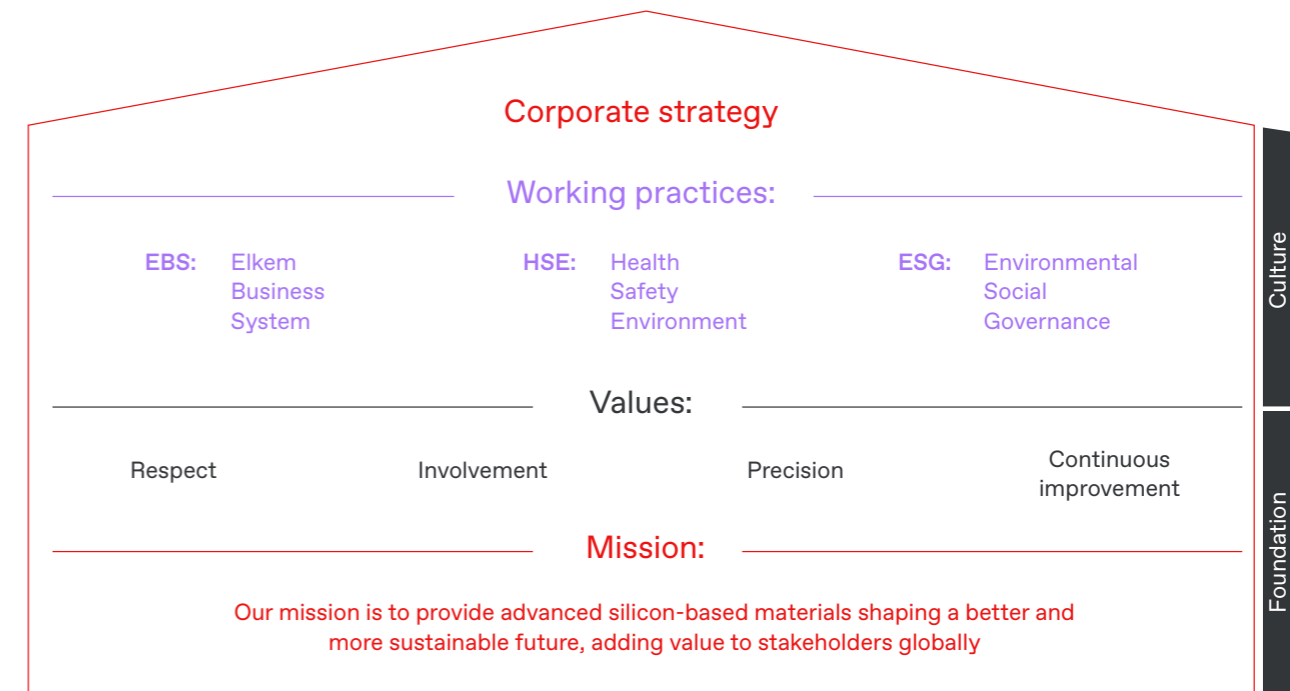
Corporate strategy

Working practices:

EBS: Elkem Business System

HSE: Health Safety Environment

ESG: Environmental Social Governance

Values:

Respect

Involvement

Precision

Continuous improvement

Mission:

Our mission is to provide advanced silicon-based materials shaping a better and more sustainable future, adding value to stakeholders globally

Culture

Foundation